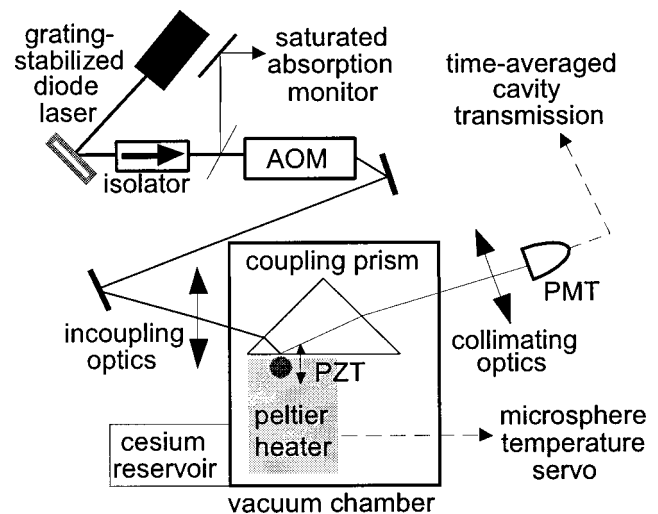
grating-stabilized diode laser

saturated absorption monitor

time-averaged cavity transmission

isolator

AOM

coupling prism

PMT

incoupling optics

collimating optics

PZT

peltier heater

cesium reservoir

microsphere temperature servo

vacuum chamber